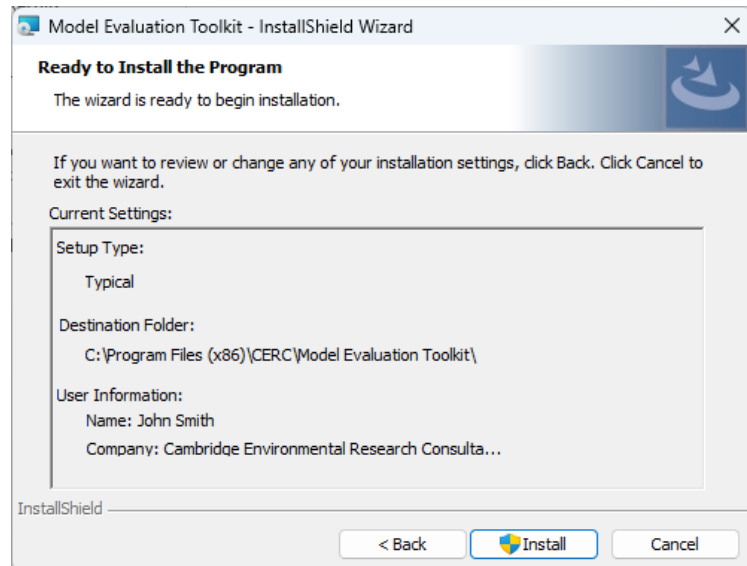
Model Evaluation Toolkit - InstallShield Wizard

Ready to Install the Program

The wizard is ready to begin installation.

If you want to review or change any of your installation settings, click Back. Click Cancel to exit the wizard.

Current Settings:

Setup Type:

Typical

Destination Folder:

C:\Program Files (x86)\CERC\Model Evaluation Toolkit\

User Information:

Name: John Smith

Company: Cambridge Environmental Research Consulta...

InstallShield

< Back

Install

Cancel